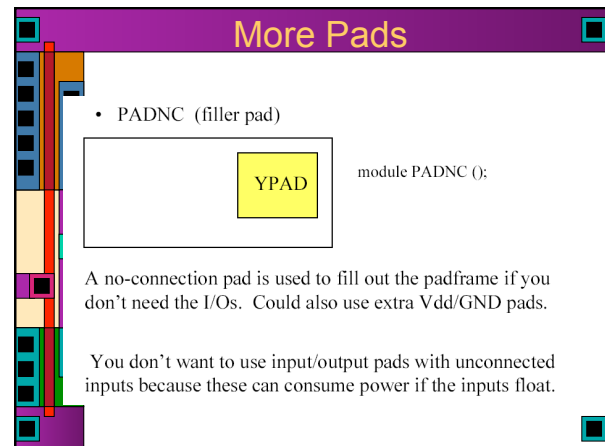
More Pads

• PADNC (filler pad)

YPAD

module PADNC ();

A no-connection pad is used to fill out the padframe if you don't need the I/Os. Could also use extra Vdd/GND pads.

You don't want to use input/output pads with unconnected inputs because these can consume power if the inputs float.